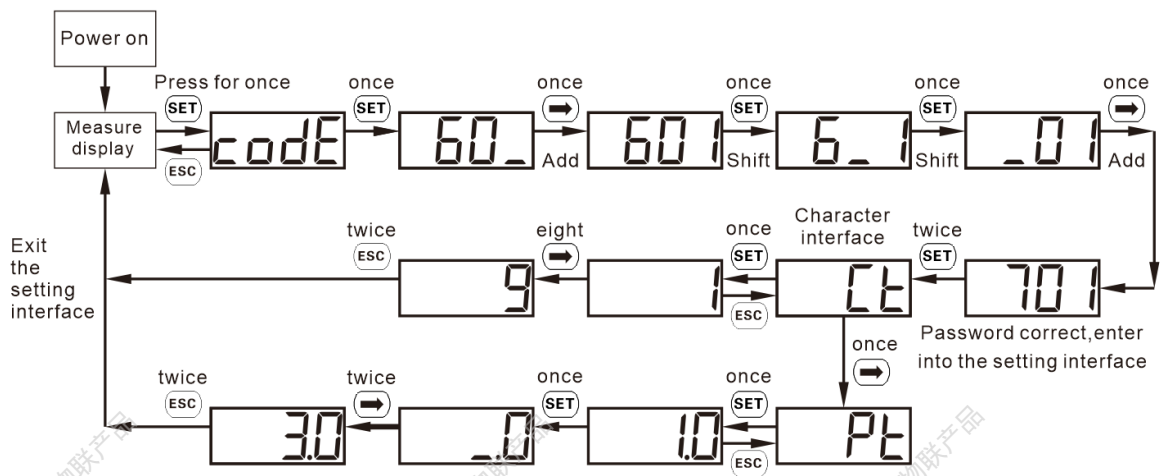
Power on

Press for once
SET
Measure display
ESC
codE
once
SET
60_
once
➡
Add
601
once
SET
Shift
6_1
once
SET
Shift
_01
once
➡
Add

701
Password correct,enter into the setting interface
twice
SET
Character interface
Ct
ESC
once
SET
1
eight
➡
9
twice
ESC
Exit the setting interface

once
➡
Pt
ESC
once
SET
1.0
once
SET
_0
twice
➡
3.0
twice
ESC